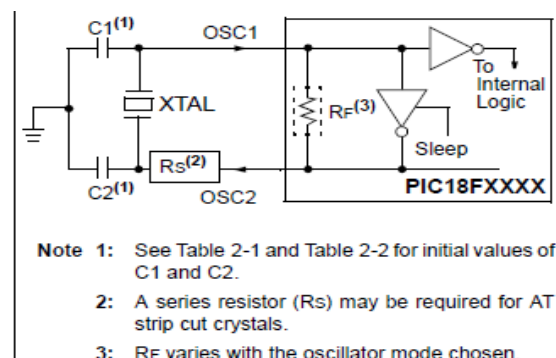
C1$^{(1)}$
OSC1
To Internal Logic
XTAL
RF$^{(3)}$
Sleep
Rs$^{(2)}$
C2$^{(1)}$
OSC2
PIC18FXXXX

Note 1: See Table 2-1 and Table 2-2 for initial values of C1 and C2.

2: A series resistor (Rs) may be required for AT strip cut crystals.

3: RF varies with the oscillator mode chosen